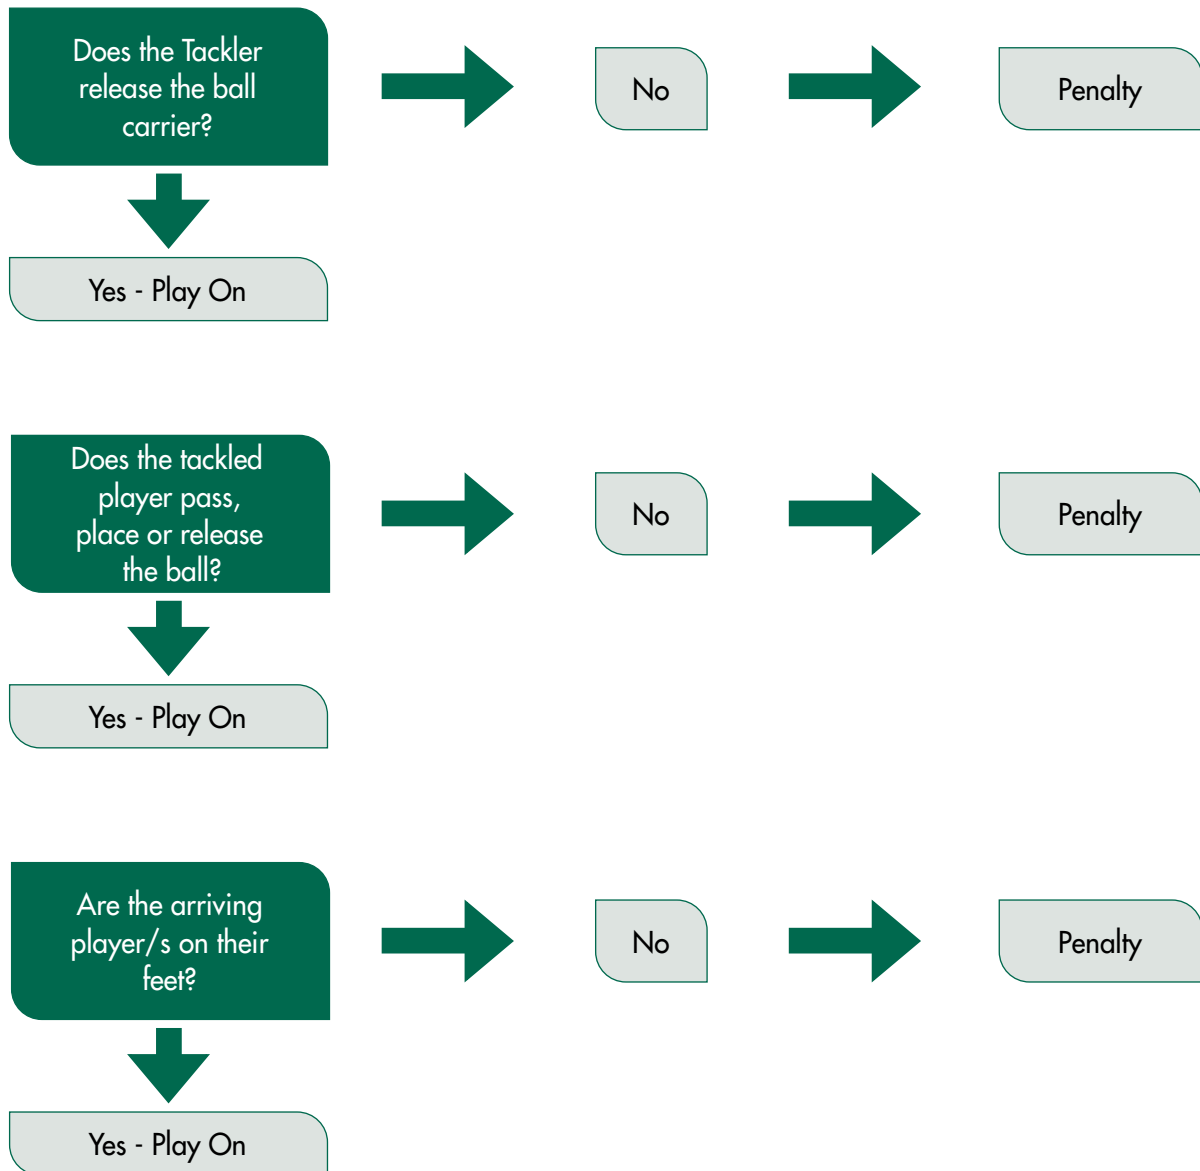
Does the Tackler release the ball carrier?

No

Penalty

Yes - Play On

Does the tackled player pass, place or release the ball?

No

Penalty

Yes - Play On

Are the arriving player/s on their feet?

No

Penalty

Yes - Play On